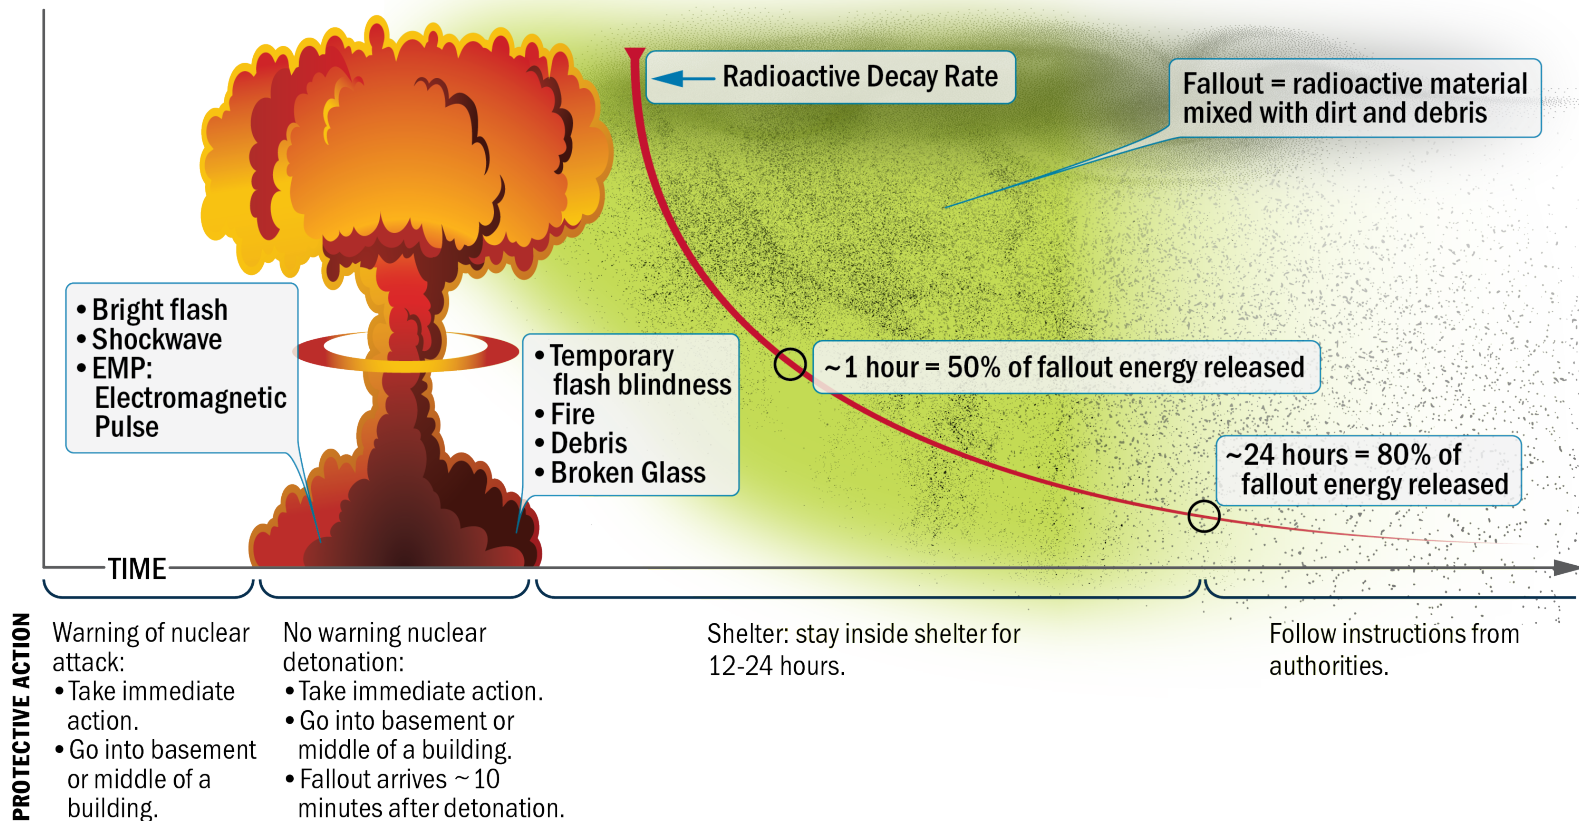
Radioactive Decay Rate

Fallout = radioactive material mixed with dirt and debris

• Bright flash
• Shockwave
• EMP: Electromagnetic Pulse

• Temporary flash blindness
• Fire
• Debris
• Broken Glass

~1 hour = 50% of fallout energy released

~24 hours = 80% of fallout energy released

TIME

PROTECTIVE ACTION

Warning of nuclear attack:
• Take immediate action.
• Go into basement or middle of a building.

No warning nuclear detonation:
• Take immediate action.
• Go into basement or middle of a building.
• Fallout arrives ~10 minutes after detonation.

Shelter: stay inside shelter for 12-24 hours.

Follow instructions from authorities.